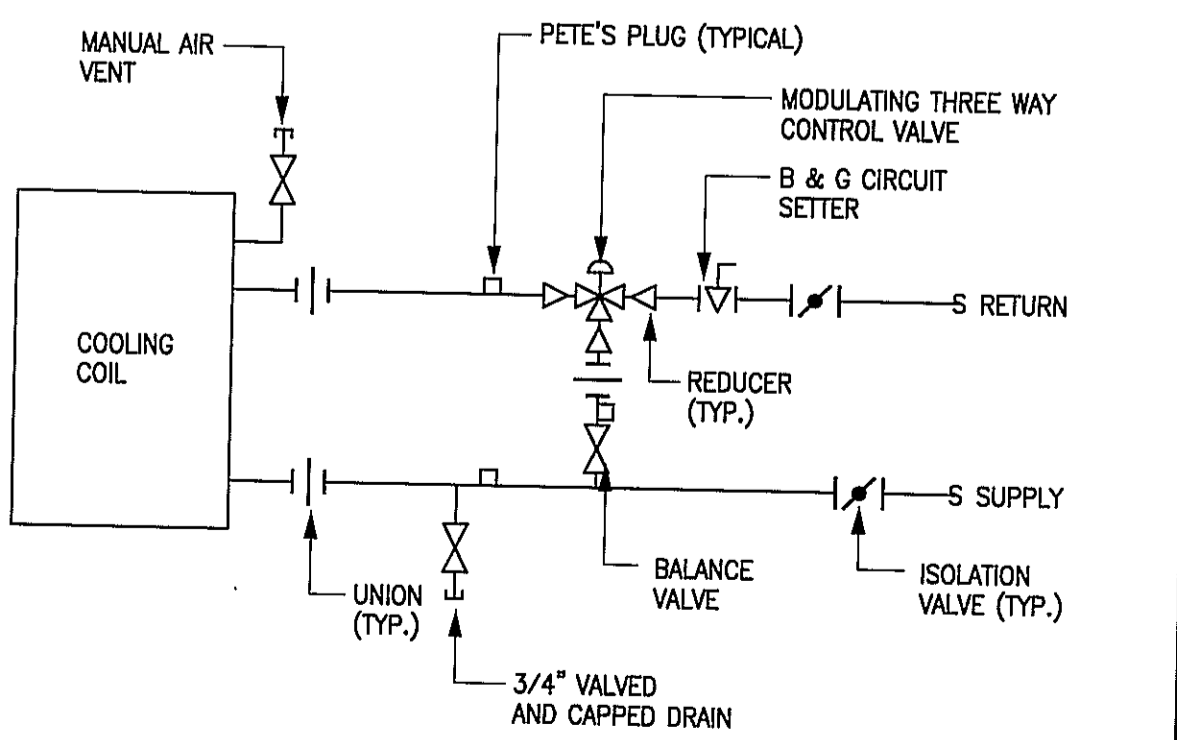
MANUAL AIR VENT

PETE'S PLUG (TYPICAL)

MODULATING THREE WAY CONTROL VALVE

B & G CIRCUIT SETTER

COOLING COIL

S RETURN

REDUCER (TYP.)

S SUPPLY

UNION (TYP.)

BALANCE VALVE

ISOLATION VALVE (TYP.)

3/4" VALVED AND CAPPED DRAIN